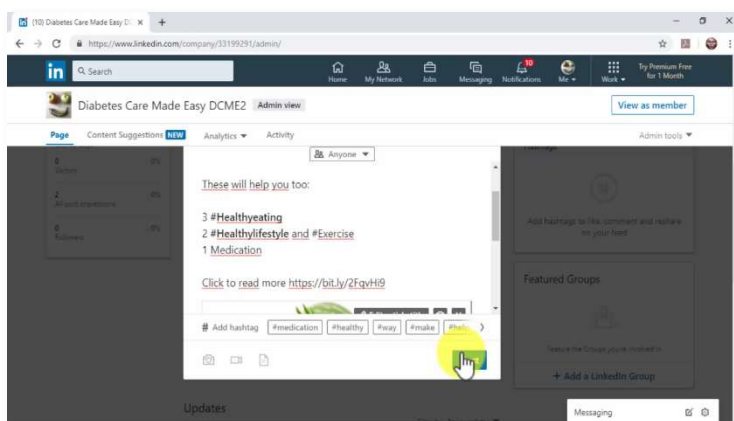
(10) Diabetes Care Made Easy D ×
https://www.linkedin.com/company/33199291/admin/
in Search
Home My Network Jobs Messaging Notifications Me Work Try Premium Free for 1 Month
10
Diabetes Care Made Easy DCME2 Admin view
View as member
Page Content Suggestions NEW Analytics Activity
Admin tools
0 Visitors
2 All post impressions
0 Followers
Anyone
These will help you too:

3 #Healthyeating
2 #Healthylifestyle and #Exercise
1 Medication

Click to read more https://bit.ly/2FqvHi9
# Add hashtag #medication #healthy #way #make
Add hashtags to like, comment and reshare on your feed
Featured Groups
Feature the Groups you're involved in
+ Add a LinkedIn Group
Updates
Messaging